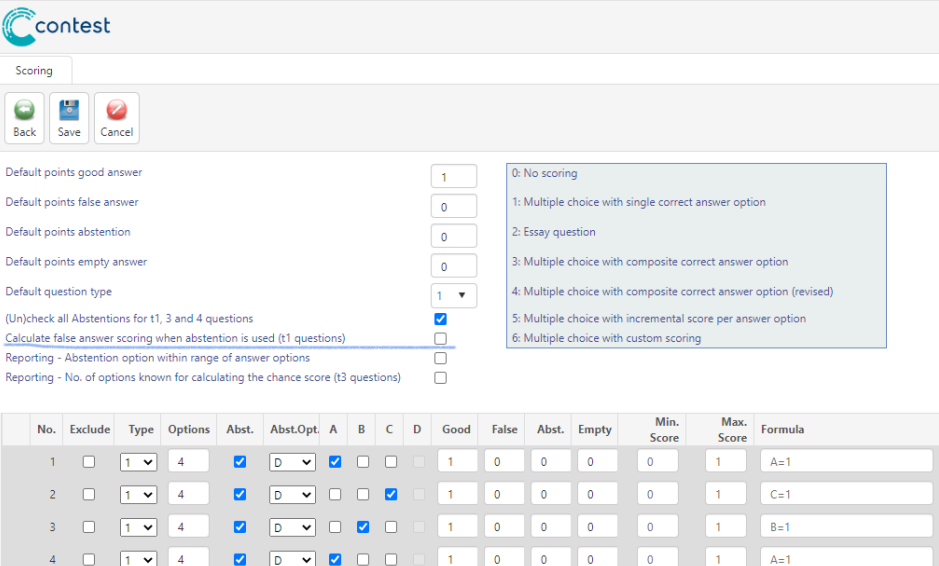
contest

Scoring

Back Save Cancel

Default points good answer 1
Default points false answer 0
Default points abstention 0
Default points empty answer 0
Default question type 1
(Un)check all Abstentions for t1, 3 and 4 questions
Calculate false answer scoring when abstention is used (t1 questions)
Reporting - Abstention option within range of answer options
Reporting - No. of options known for calculating the chance score (t3 questions)

0: No scoring
1: Multiple choice with single correct answer option
2: Essay question
3: Multiple choice with composite correct answer option
4: Multiple choice with composite correct answer option (revised)
5: Multiple choice with incremental score per answer option
6: Multiple choice with custom scoring

| No. | Exclude | Type | Options | Abst. | Abst.Opt. | A | B | C | D | Good | False | Abst. | Empty | Min. Score | Max. Score | Formula |
|---|---|---|---|---|---|---|---|---|---|---|---|---|---|---|---|---|
| 1 | | 1 | 4 | | D | | | | | 1 | 0 | 0 | 0 | 0 | 1 | A=1 |
| 2 | | 1 | 4 | | D | | | | | 1 | 0 | 0 | 0 | 0 | 1 | C=1 |
| 3 | | 1 | 4 | | D | | | | | 1 | 0 | 0 | 0 | 0 | 1 | B=1 |
| 4 | | 1 | 4 | | D | | | | | 1 | 0 | 0 | 0 | 0 | 1 | A=1 |